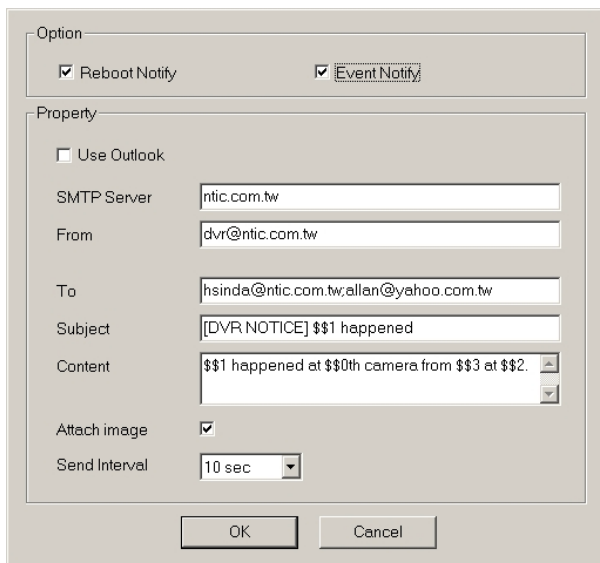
Option

☑ Reboot Notify

☑ Event Notify

Property

☐ Use Outlook

SMTP Server ntic.com.tw

From dvr@ntic.com.tw

To hsinda@ntic.com.tw;allan@yahoo.com.tw

Subject [DVR NOTICE] $$1 happened

Content $$1 happened at $$0th camera from $$3 at $$2.

Attach image ☑

Send Interval 10 sec

OK

Cancel